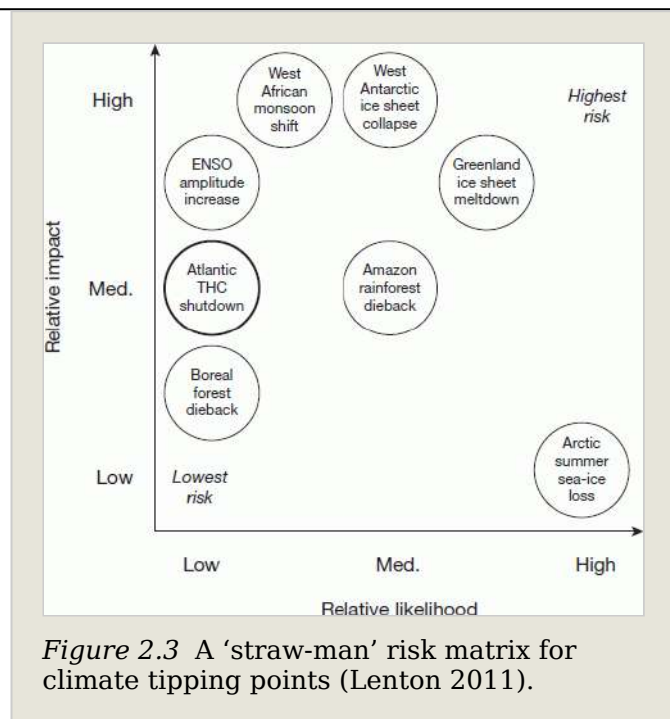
High

West African monsoon shift

West Antarctic ice sheet collapse

Highest risk

ENSO amplitude increase

Greenland ice sheet meltdown

Relative impact

Med.

Atlantic THC shutdown

Amazon rainforest dieback

Boreal forest dieback

Low

Lowest risk

Arctic summer sea-ice loss

Low

Med.

High

Relative likelihood

*Figure 2.3* A 'straw-man' risk matrix for climate tipping points (Lenton 2011).